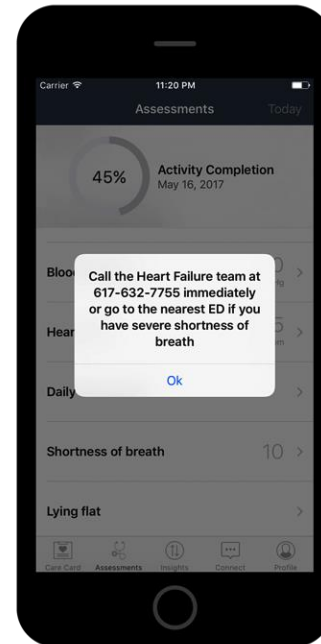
Carrier 11:20 PM

Assessments Today

45% Activity Completion
May 16, 2017

Bloo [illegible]

Hear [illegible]

Daily

Call the Heart Failure team at 617-632-7755 immediately or go to the nearest ED if you have severe shortness of breath

Ok

Shortness of breath 10

Lying flat

Care Card Assessments Insights Connect Profile